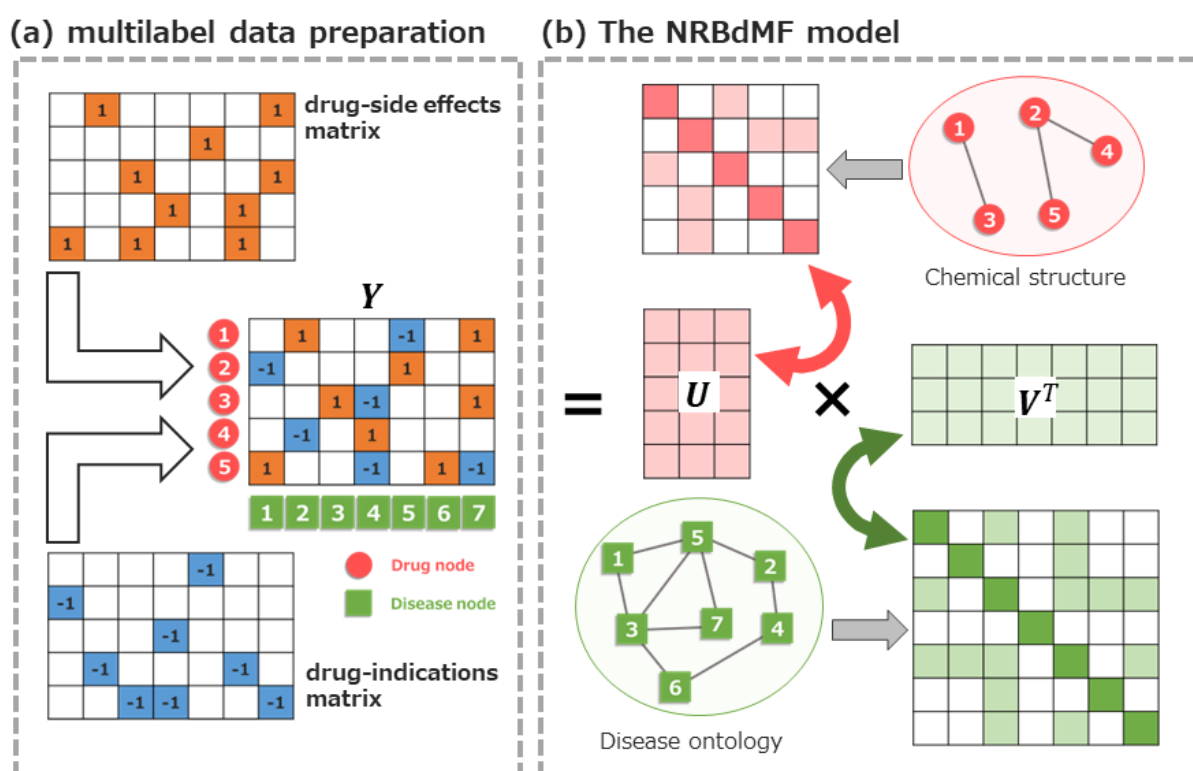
(a) multilabel data preparation

|  | 1 |  |  |  |  | 1 |
|---|---|---|---|---|---|---|
|  |  |  |  | 1 |  |  |
|  |  | 1 |  |  |  | 1 |
|  |  |  | 1 |  | 1 |  |
| 1 |  | 1 |  |  | 1 |  |

drug-side effects matrix

$Y$

|  | 1 | 2 | 3 | 4 | 5 | 6 | 7 |
|---|---|---|---|---|---|---|---|
| 1 |  | 1 |  |  | -1 |  | 1 |
| 2 | -1 |  |  |  | 1 |  |  |
| 3 |  |  | 1 | -1 |  |  | 1 |
| 4 |  | -1 |  | 1 |  |  |  |
| 5 | 1 |  |  | -1 |  | 1 | -1 |

Drug node
Disease node

|  |  |  |  | -1 |  |  |
|---|---|---|---|---|---|---|
| -1 |  |  |  |  |  |  |
|  |  |  | -1 |  |  |  |
|  | -1 |  |  |  | -1 |  |
|  |  | -1 | -1 |  |  | -1 |

drug-indications matrix

(b) The NRBdMF model

1 2 3 4 5
Chemical structure

= $U$ × $V^T$

1 2 3 4 5 6 7
Disease ontology